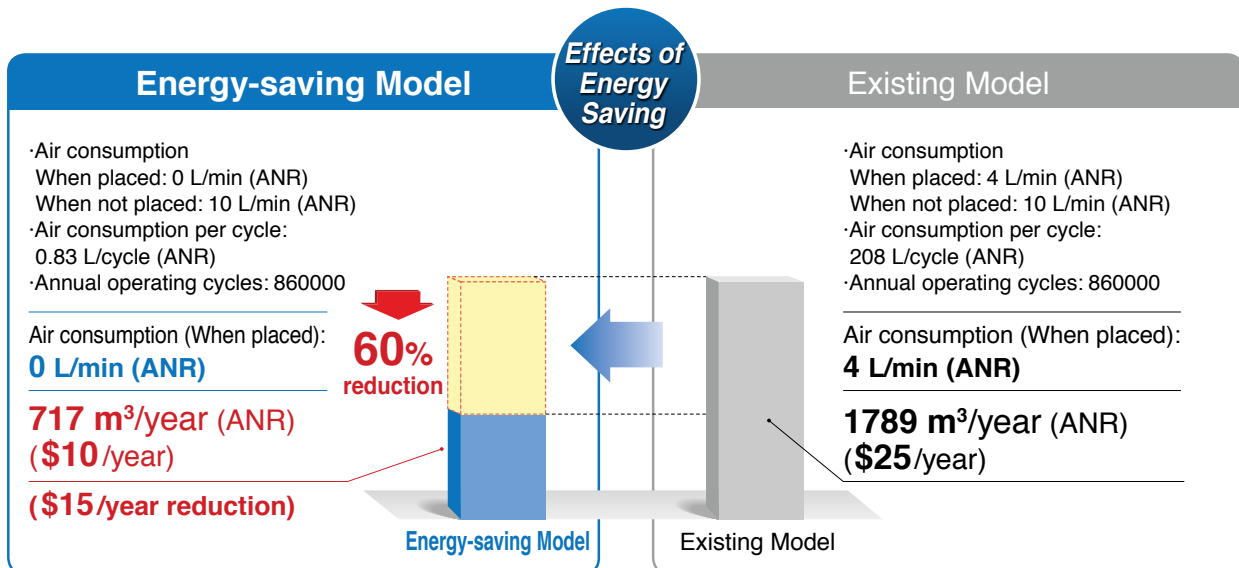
Energy-saving Model

Effects of Energy Saving

Existing Model

·Air consumption
When placed: 0 L/min (ANR)
When not placed: 10 L/min (ANR)
·Air consumption per cycle:
0.83 L/cycle (ANR)
·Annual operating cycles: 860000

Air consumption (When placed):
0 L/min (ANR)

717 m$^3$/year (ANR)
($10/year)

($15/year reduction)

60% reduction

·Air consumption
When placed: 4 L/min (ANR)
When not placed: 10 L/min (ANR)
·Air consumption per cycle:
208 L/cycle (ANR)
·Annual operating cycles: 860000

Air consumption (When placed):
4 L/min (ANR)

1789 m$^3$/year (ANR)
($25/year)

Energy-saving Model

Existing Model